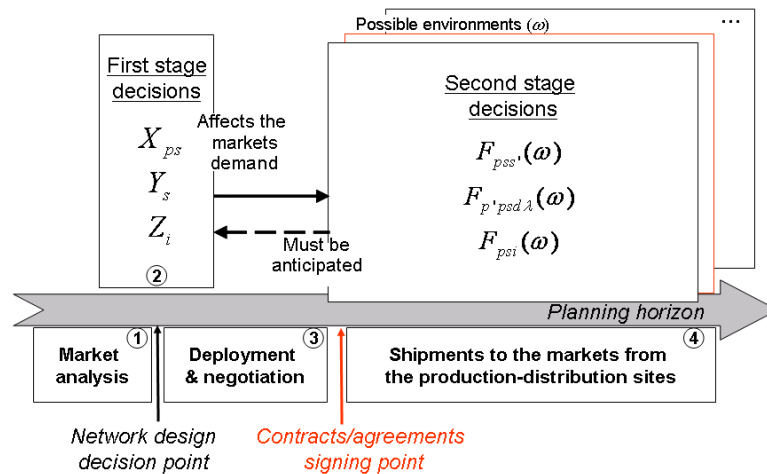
Possible environments ($\omega$)

...

First stage decisions

$X_{ps}$

$Y_s$

$Z_i$

②

Affects the markets demand

Must be anticipated

Second stage decisions

$F_{pss'}(\omega)$

$F_{p'psd\lambda}(\omega)$

$F_{psi}(\omega)$

Planning horizon

① Market analysis

③ Deployment & negotiation

④ Shipments to the markets from the production-distribution sites

Network design decision point

Contracts/agreements signing point